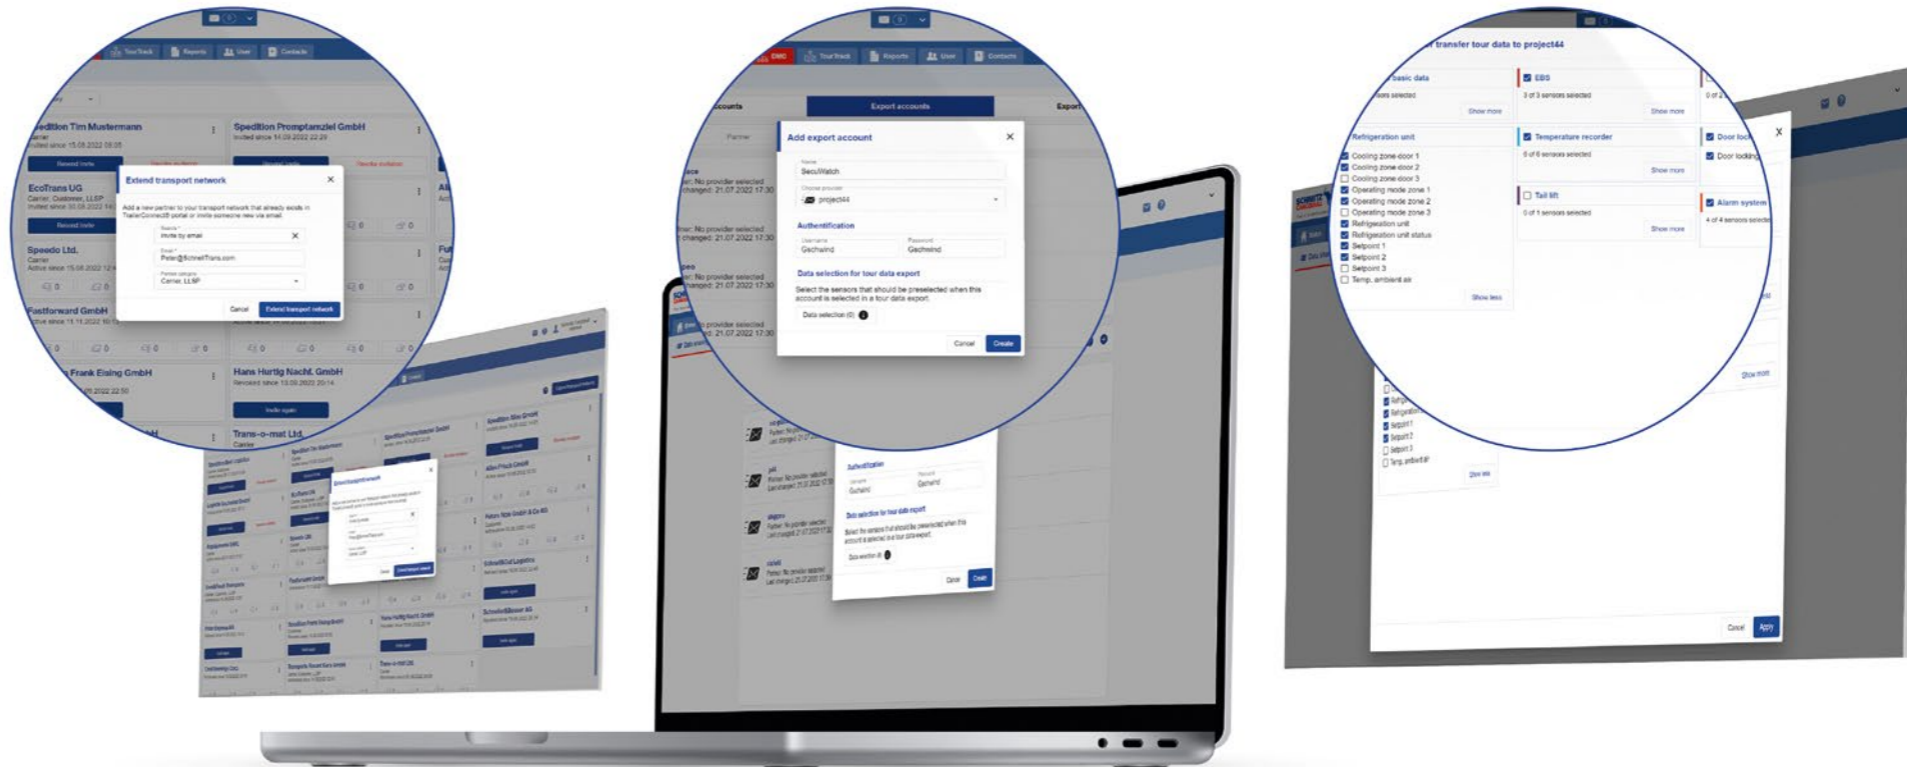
TourTrack Reports User Contacts

Spedition Tim Mustermann
Carrier
Invited since 15.08.2022 08:05

Spedition Promptamziel GmbH
Invited since 14.09.2022 22:29

EcoTrans UG
Carrier, Customer, LLSP

Speedo Ltd.
Carrier
Active since 15.08.2022

Fastforward GmbH
Active since 15.11.2022

Frank Eising GmbH

Hans Hurtig Nachf. GmbH
Revoked since 15.09.2022 20:14

Invite again

Trans-o-mat Ltd.
Carrier

Extend transport network
Add a new partner to your transport network that already exists in TrailerConnect® portal or invite someone new via email.
Invite by email
Peter@SchnellTrans.com
Carrier, LLSP
Cancel
Extend transport network

DMC TourTrack Reports User Contacts
Export accounts
Partner

Add export account
SecuWatch
project44
Authentification
Username
Gechwind
Password
Gechwind
Data selection for tour data export
Select the sensors that should be preselected when this account is selected in a tour data export.
Data selection (0)
Cancel
Create

No provider selected
changed: 21.07.2022 17:30

transfer tour data to project44
basic data
Show more
EBS
3 of 3 sensors selected
Show more
Refrigeration unit
Cooling zone door 1
Cooling zone door 2
Cooling zone door 3
Operating mode zone 1
Operating mode zone 2
Operating mode zone 3
Refrigeration unit
Refrigeration unit status
Setpoint 1
Setpoint 2
Setpoint 3
Temp. ambient air
Show less
Temperature recorder
0 of 6 sensors selected
Show more
Tail lift
0 of 1 sensors selected
Show more
Door lock
Door locking
Alarm system
4 of 4 sensors selected
Show more
Cancel
Apply